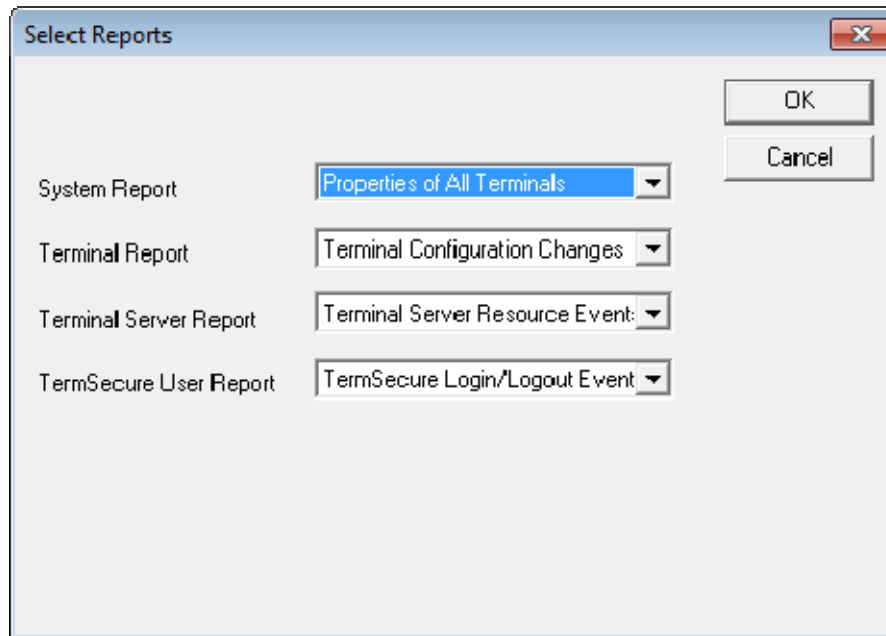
Select Reports

OK

Cancel

System Report

Properties of All Terminals

Terminal Report

Terminal Configuration Changes

Terminal Server Report

Terminal Server Resource Event:

TermSecure User Report

TermSecure Login/Logout Event